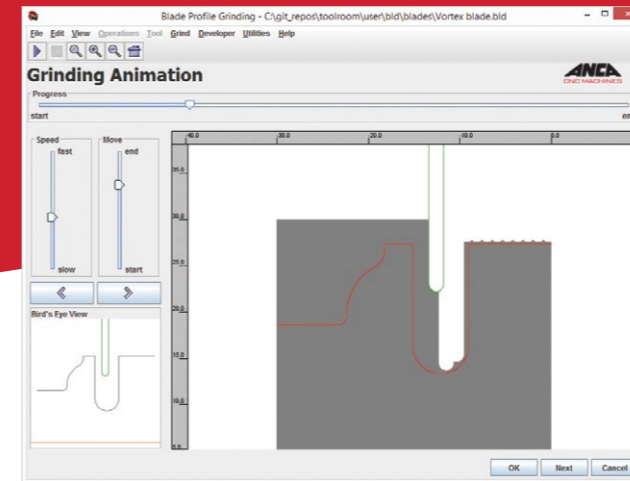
Blade Profile Grinding - C:\git_repos\toolroom\user\bld\blades\Vortex blade.bld

File Edit View Operations Tool Grind Developer Utilities Help

Grinding Animation

ANCA CNC MACHINES

Progress

start

en

Speed

fast

slow

Move

end

start

Bird's Eye View

40.0

30.0

20.0

10.0

0.0

35.0

30.0

25.0

20.0

15.0

10.0

5.0

OK

Next

Cancel